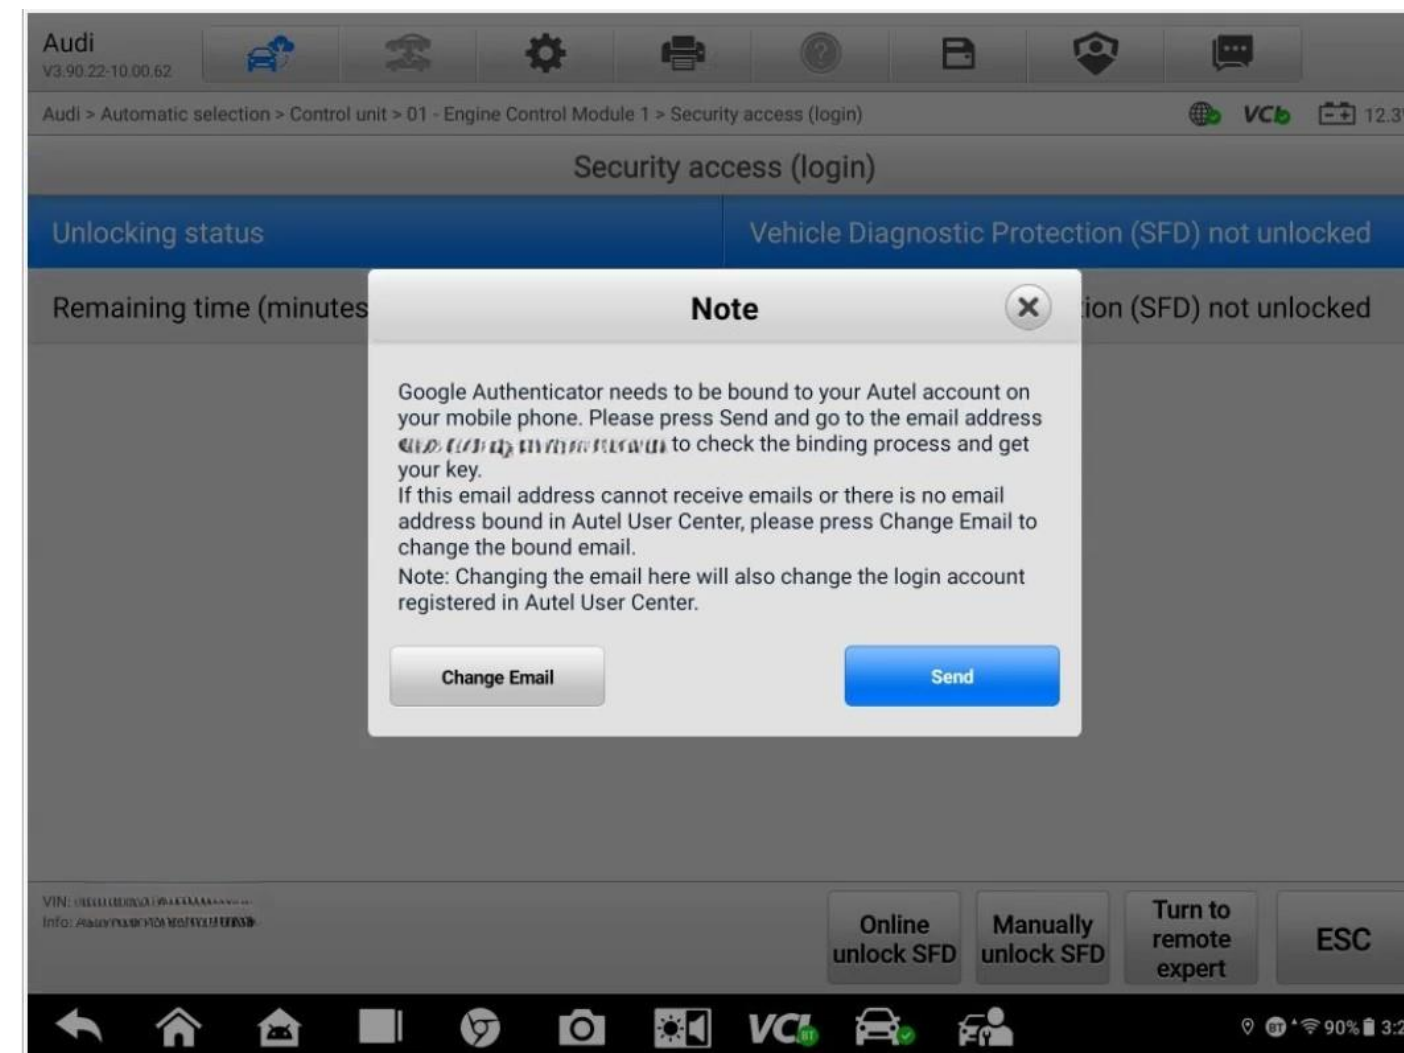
Audi
V3.90.22-10.00.62

Audi > Automatic selection > Control unit > 01 - Engine Control Module 1 > Security access (login)

VCb 12.3

Security access (login)

Unlocking status | Vehicle Diagnostic Protection (SFD) not unlocked

Remaining time (minutes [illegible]tion (SFD) not unlocked

Note

Google Authenticator needs to be bound to your Autel account on your mobile phone. Please press Send and go to the email address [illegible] to check the binding process and get your key.
If this email address cannot receive emails or there is no email address bound in Autel User Center, please press Change Email to change the bound email.
Note: Changing the email here will also change the login account registered in Autel User Center.

Change Email

Send

VIN: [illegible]
Info: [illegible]

Online unlock SFD

Manually unlock SFD

Turn to remote expert

ESC

VCI

90% 3:2